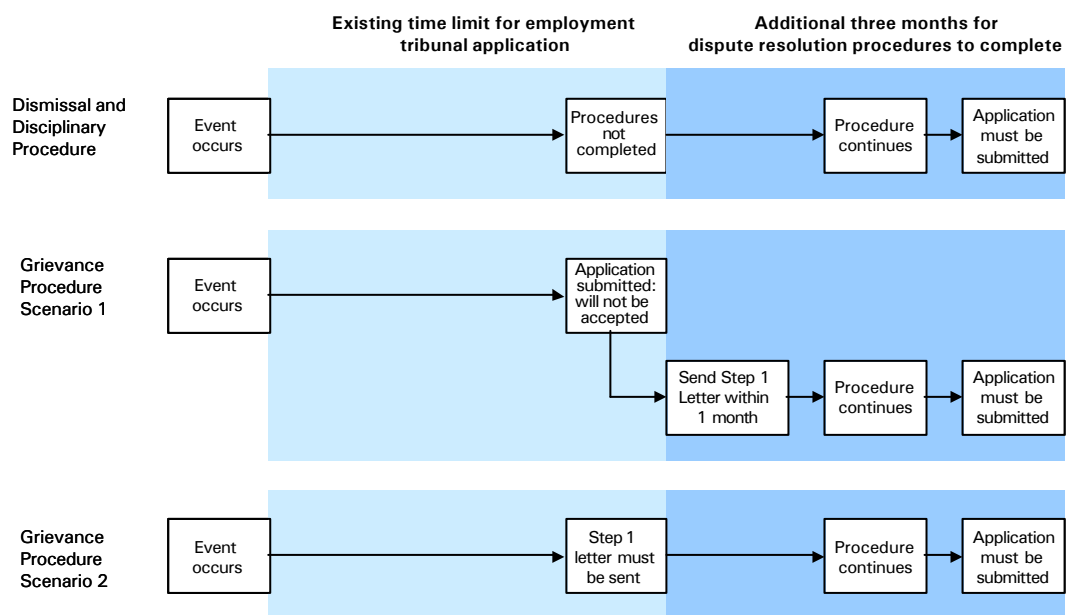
Existing time limit for employment tribunal application

Additional three months for dispute resolution procedures to complete

Dismissal and Disciplinary Procedure

Event occurs

Procedures not completed

Procedure continues

Application must be submitted

Grievance Procedure Scenario 1

Event occurs

Application submitted: will not be accepted

Send Step 1 Letter within 1 month

Procedure continues

Application must be submitted

Grievance Procedure Scenario 2

Event occurs

Step 1 letter must be sent

Procedure continues

Application must be submitted